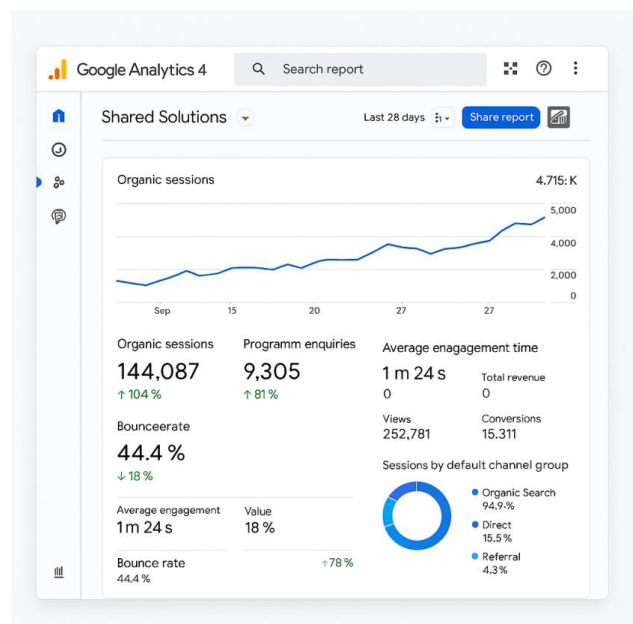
Google Analytics 4

Search report

Shared Solutions

Last 28 days

Share report

Organic sessions

4.715: K

5,000

4,000

2,000

0

Sep 15 20 27 27

Organic sessions
144,087
↑ 104 %

Programm enquiries
9,305
↑ 81 %

Average enagagement time
1 m 24 s
0

Total revenue
0

Bounceerate
44.4 %
↓ 18 %

Views
252,781

Conversions
15.311

Sessions by default channel group

Average engagement
1 m 24 s

Value
18 %

Bounce rate
44.4 %

↑78 %

Organic Search
94.9.%

Direct
15.5 %

Referral
4.3 %